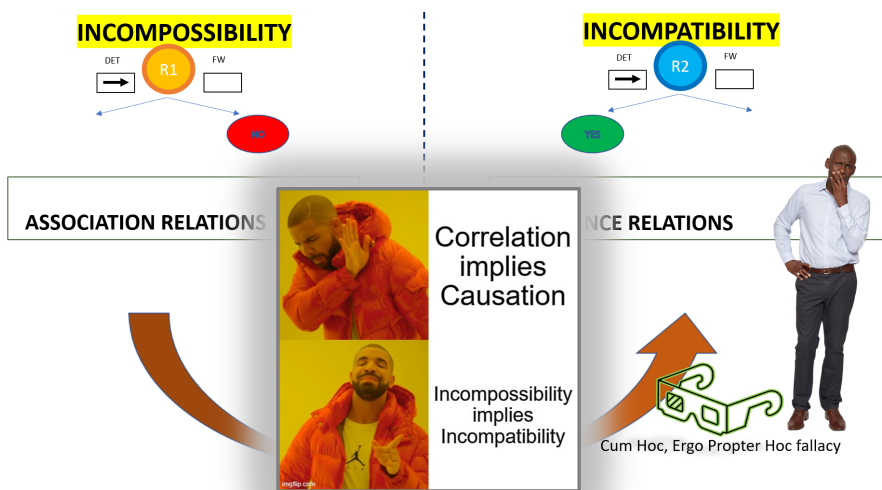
INCOMPOSSIBILITY

DET R1 FW

NO

INCOMPATIBILITY

DET R2 FW

YES

ASSOCIATION RELATIONS

NCE RELATIONS

Correlation implies Causation

Incompossibility implies Incompatibility

imgflip.com

Cum Hoc, Ergo Propter Hoc fallacy